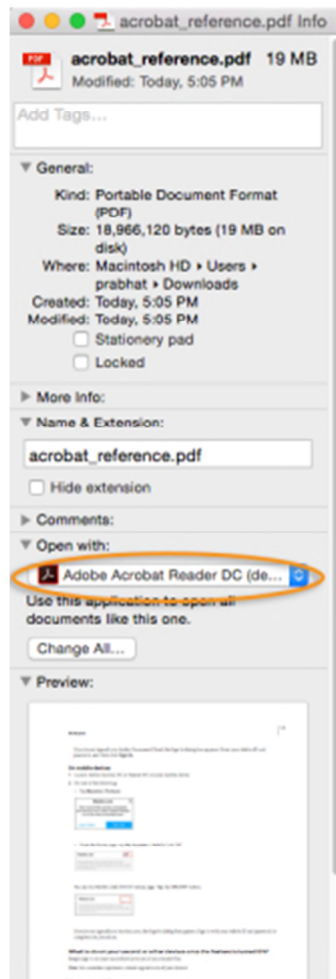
acrobat_reference.pdf Info

PDF

acrobat_reference.pdf 19 MB

Modified: Today, 5:05 PM

Add Tags...

General:

Kind: Portable Document Format (PDF)

Size: 18,966,120 bytes (19 MB on disk)

Where: Macintosh HD ▸ Users ▸ prabhat ▸ Downloads

Created: Today, 5:05 PM

Modified: Today, 5:05 PM

Stationery pad

Locked

More Info:

Name & Extension:

acrobat_reference.pdf

Hide extension

Comments:

Open with:

Adobe Acrobat Reader DC (de...

Use this application to open all documents like this one.

Change All...

Preview:

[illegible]